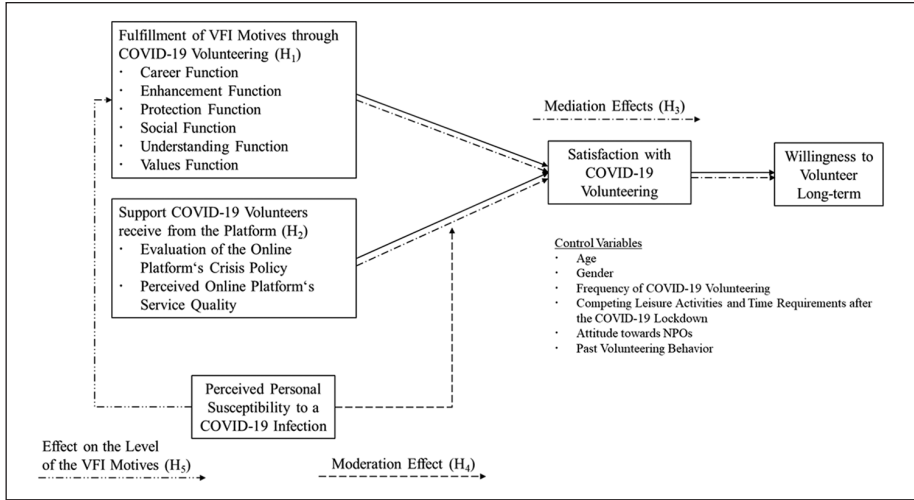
Fulfillment of VFI Motives through COVID-19 Volunteering ($H_1$)
· Career Function
· Enhancement Function
· Protection Function
· Social Function
· Understanding Function
· Values Function

Mediation Effects ($H_3$)

Satisfaction with COVID-19 Volunteering

Willingness to Volunteer Long-term

Support COVID-19 Volunteers receive from the Platform ($H_2$)
· Evaluation of the Online Platform‘s Crisis Policy
· Perceived Online Platform‘s Service Quality

Control Variables
· Age
· Gender
· Frequency of COVID-19 Volunteering
· Competing Leisure Activities and Time Requirements after the COVID-19 Lockdown
· Attitude towards NPOs
· Past Volunteering Behavior

Perceived Personal Susceptibility to a COVID-19 Infection

Effect on the Level of the VFI Motives ($H_5$)

Moderation Effect ($H_4$)